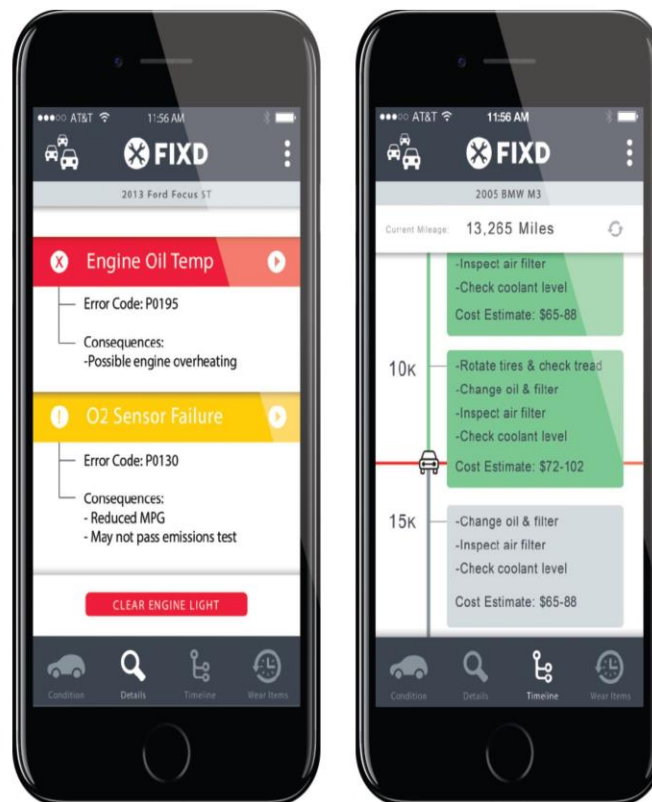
AT&T 11:56 AM

FIXD

2013 Ford Focus ST

Engine Oil Temp

Error Code: P0195

Consequences:
-Possible engine overheating

O2 Sensor Failure

Error Code: P0130

Consequences:
- Reduced MPG
- May not pass emissions test

CLEAR ENGINE LIGHT

Condition Details Timeline Wear Items

AT&T 11:56 AM

FIXD

2005 BMW M3

Current Mileage: 13,265 Miles

-Inspect air filter
-Check coolant level
Cost Estimate: $65-88

10K

-Rotate tires & check tread
-Change oil & filter
-Inspect air filter
-Check coolant level
Cost Estimate: $72-102

15K

-Change oil & filter
-Inspect air filter
-Check coolant level
Cost Estimate: $65-88

Condition Details Timeline Wear Items